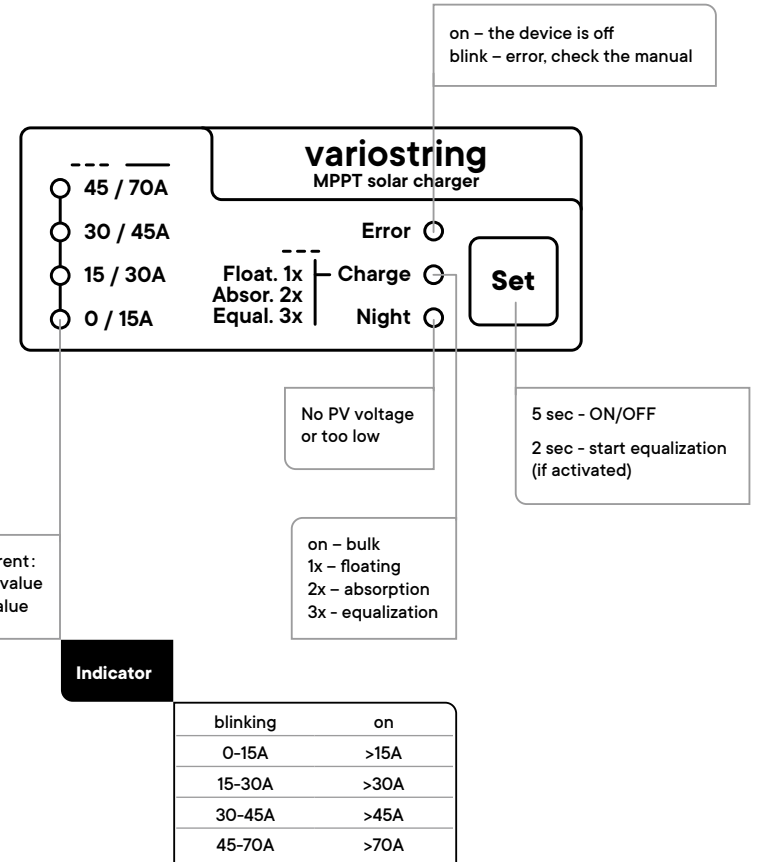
on – the device is off
blink – error, check the manual

--- ——
45 / 70A
30 / 45A
15 / 30A
0 / 15A

variostring
MPPT solar charger

Error
---
Float. 1x
Absor. 2x
Equal. 3x
Charge
Night

Set

No PV voltage or too low

5 sec - ON/OFF

2 sec - start equalization (if activated)

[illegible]rent:
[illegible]value
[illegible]alue

on – bulk
1x – floating
2x – absorption
3x - equalization

Indicator

| blinking | on |
|---|---|
| 0-15A | >15A |
| 15-30A | >30A |
| 30-45A | >45A |
| 45-70A | >70A |